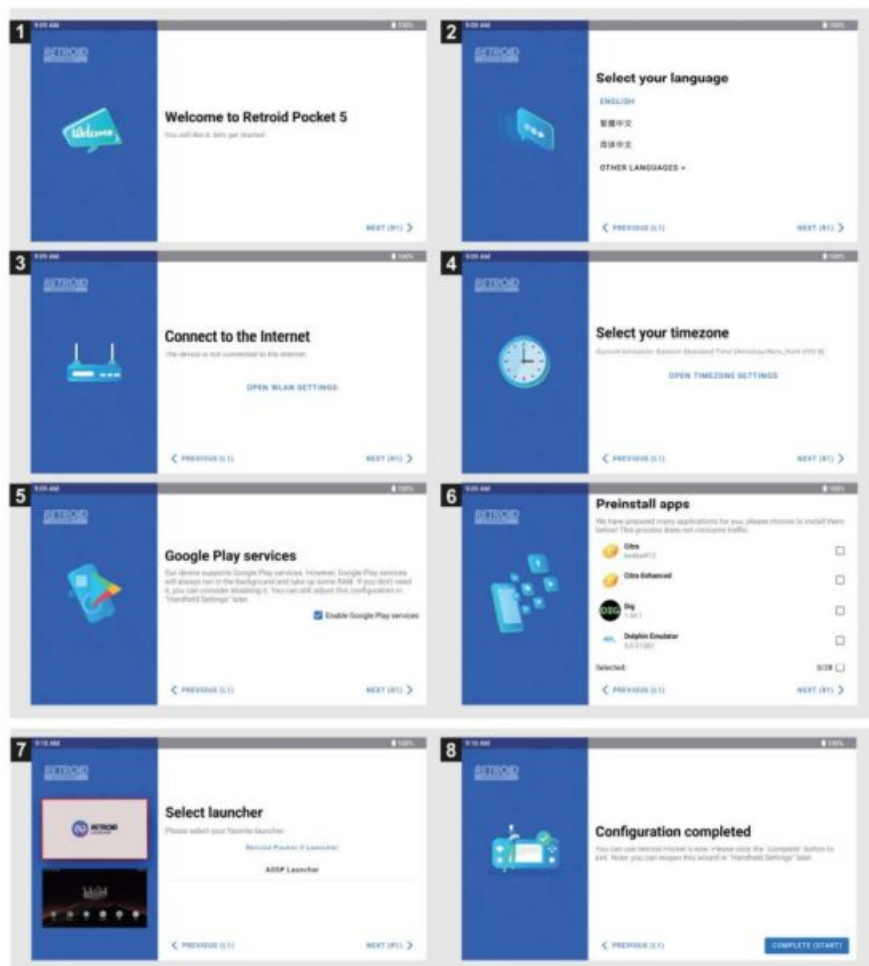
1

RETROID

Welcome

Welcome to Retroid Pocket 5

You will like it. let's get started.

NEXT (R1) >

2

RETROID

Select your language

ENGLISH

繁體中文

简体中文

OTHER LANGUAGES >

< PREVIOUS (L1)

NEXT (R1) >

3

RETROID

Connect to the Internet

The device is not connected to the internet.

OPEN WLAN SETTINGS

< PREVIOUS (L1)

NEXT (R1) >

4

RETROID

Select your timezone

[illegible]

OPEN TIMEZONE SETTINGS

< PREVIOUS (L1)

NEXT (R1) >

5

RETROID

Google Play services

Our device supports Google Play services. However, Google Play services will always run in the background and take up some RAM. If you don't need it, you can consider disabling it. You can still adjust this configuration in "Handheld Settings" later.

Enable Google Play services

< PREVIOUS (L1)

NEXT (R1) >

6

RETROID

Preinstall apps

We have prepared many applications for you, please choose to install them below! This process does not consume traffic.

Citra
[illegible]

Citra Enhanced

Dig
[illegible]

Dolphin Emulator
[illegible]

Selected:

0/28

< PREVIOUS (L1)

NEXT (R1) >

7

RETROID

RETROID

Select launcher

Please select your favorite launcher.

Retroid Pocket 5 Launcher

AOSP Launcher

< PREVIOUS (L1)

NEXT (R1) >

8

RETROID

Configuration completed

You can use Retroid Pocket 5 now. Please click the 'Complete' button to exit. Note: you can reopen this wizard in "Handheld Settings" later.

< PREVIOUS (L1)

COMPLETE (START)